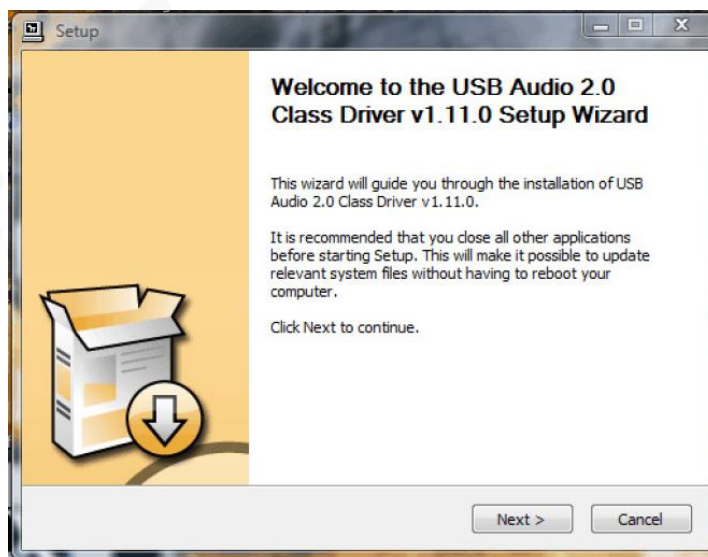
Setup

Welcome to the USB Audio 2.0 Class Driver v1.11.0 Setup Wizard

This wizard will guide you through the installation of USB Audio 2.0 Class Driver v1.11.0.

It is recommended that you close all other applications before starting Setup. This will make it possible to update relevant system files without having to reboot your computer.

Click Next to continue.

Next >

Cancel